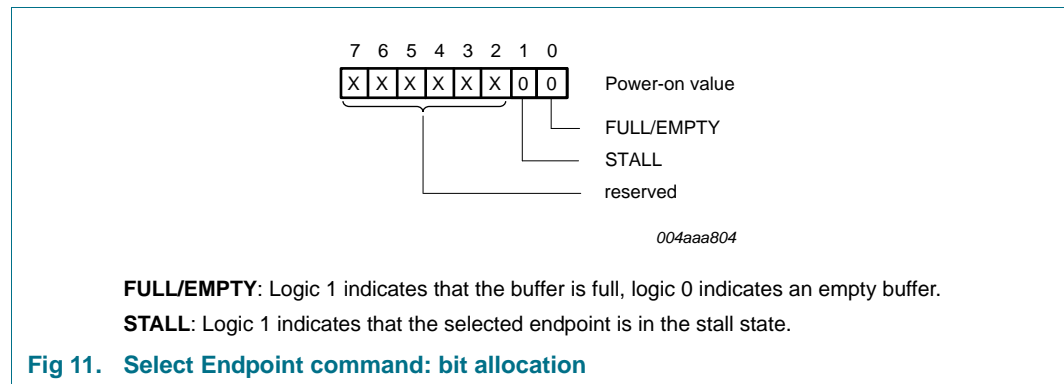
| 7 | 6 | 5 | 4 | 3 | 2 | 1 | 0 |
|---|---|---|---|---|---|---|---|
| X | X | X | X | X | X | 0 | 0 |

Power-on value

FULL/EMPTY

STALL

reserved

004aaa804

**FULL/EMPTY**: Logic 1 indicates that the buffer is full, logic 0 indicates an empty buffer.

**STALL**: Logic 1 indicates that the selected endpoint is in the stall state.

**Fig 11. Select Endpoint command: bit allocation**